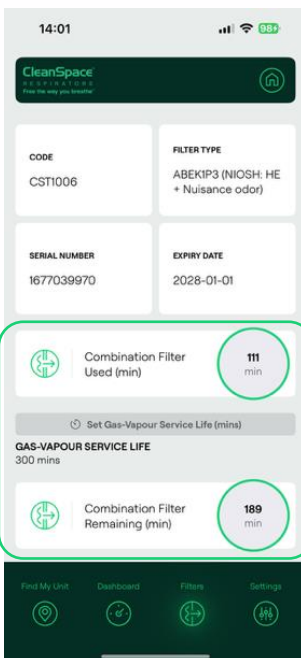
14:01

98+

CleanSpace RESPIRATORS
Free the way you breathe

CODE
CST1006

FILTER TYPE
ABEK1P3 (NIOSH: HE + Nuisance odor)

SERIAL NUMBER
1677039970

EXPIRY DATE
2028-01-01

Combination Filter Used (min)

111
min

Set Gas-Vapour Service Life (mins)

GAS-VAPOUR SERVICE LIFE
300 mins

Combination Filter Remaining (min)

189
min

Find My Unit

Dashboard

Filters

Settings